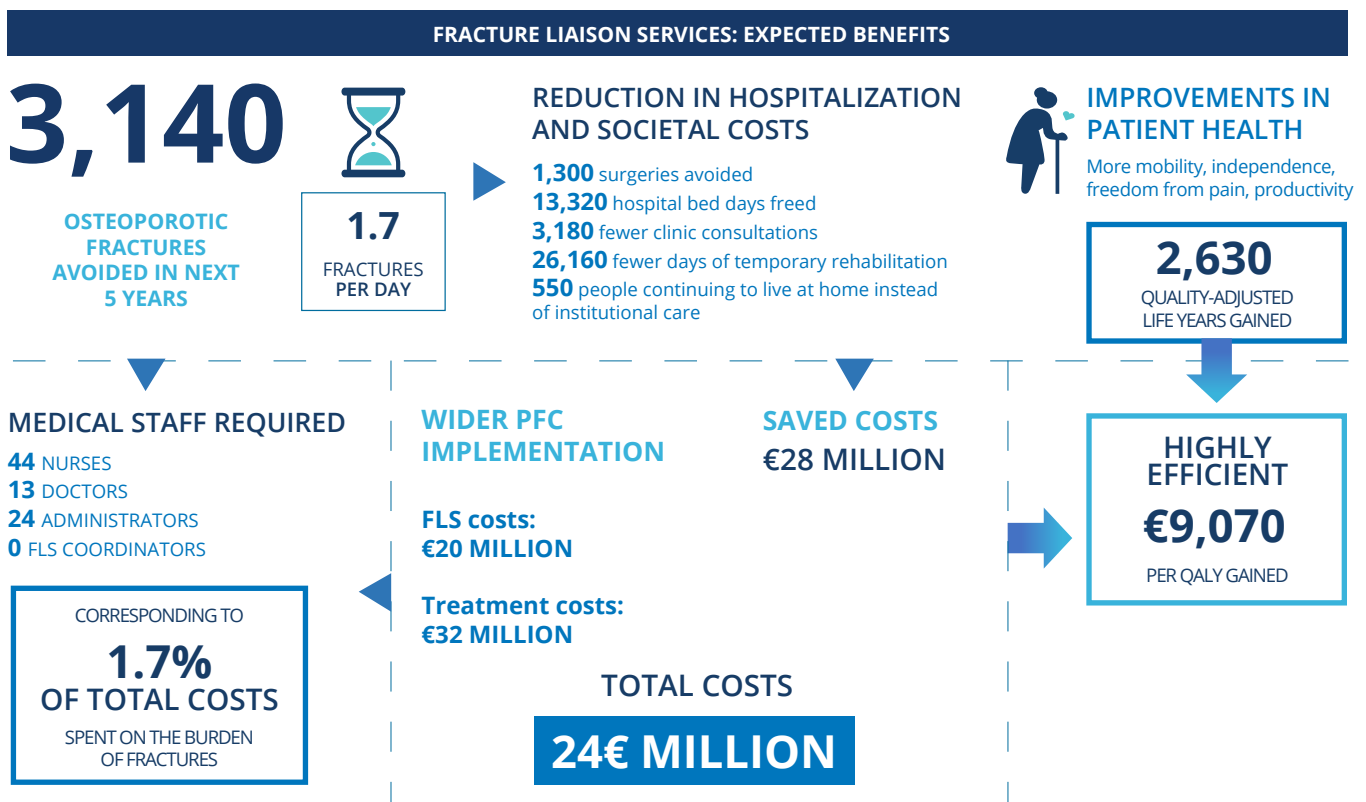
FRACTURE LIAISON SERVICES: EXPECTED BENEFITS

3,140

OSTEOPOROTIC FRACTURES AVOIDED IN NEXT 5 YEARS

1.7

FRACTURES PER DAY

REDUCTION IN HOSPITALIZATION AND SOCIETAL COSTS

1,300 surgeries avoided
13,320 hospital bed days freed
3,180 fewer clinic consultations
26,160 fewer days of temporary rehabilitation
550 people continuing to live at home instead of institutional care

IMPROVEMENTS IN PATIENT HEALTH

More mobility, independence, freedom from pain, productivity

2,630

QUALITY-ADJUSTED LIFE YEARS GAINED

MEDICAL STAFF REQUIRED

44 NURSES
13 DOCTORS
24 ADMINISTRATORS
0 FLS COORDINATORS

CORRESPONDING TO

1.7%
OF TOTAL COSTS

SPENT ON THE BURDEN OF FRACTURES

WIDER PFC IMPLEMENTATION

SAVED COSTS
€28 MILLION

FLS costs:
€20 MILLION

Treatment costs:
€32 MILLION

TOTAL COSTS

24€ MILLION

HIGHLY EFFICIENT

€9,070

PER QALY GAINED